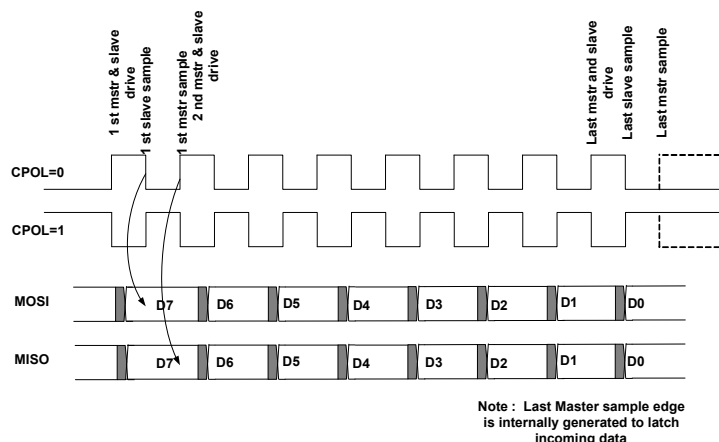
1 st mstr & slave drive
1 st slave sample
1 st mstr sample
2 nd mstr & slave drive
Last mstr and slave drive
Last slave sample
Last mstr sample

CPOL=0

CPOL=1

MOSI
D7
D6
D5
D4
D3
D2
D1
D0

MISO
D7
D6
D5
D4
D3
D2
D1
D0

Note : Last Master sample edge is internally generated to latch incoming data